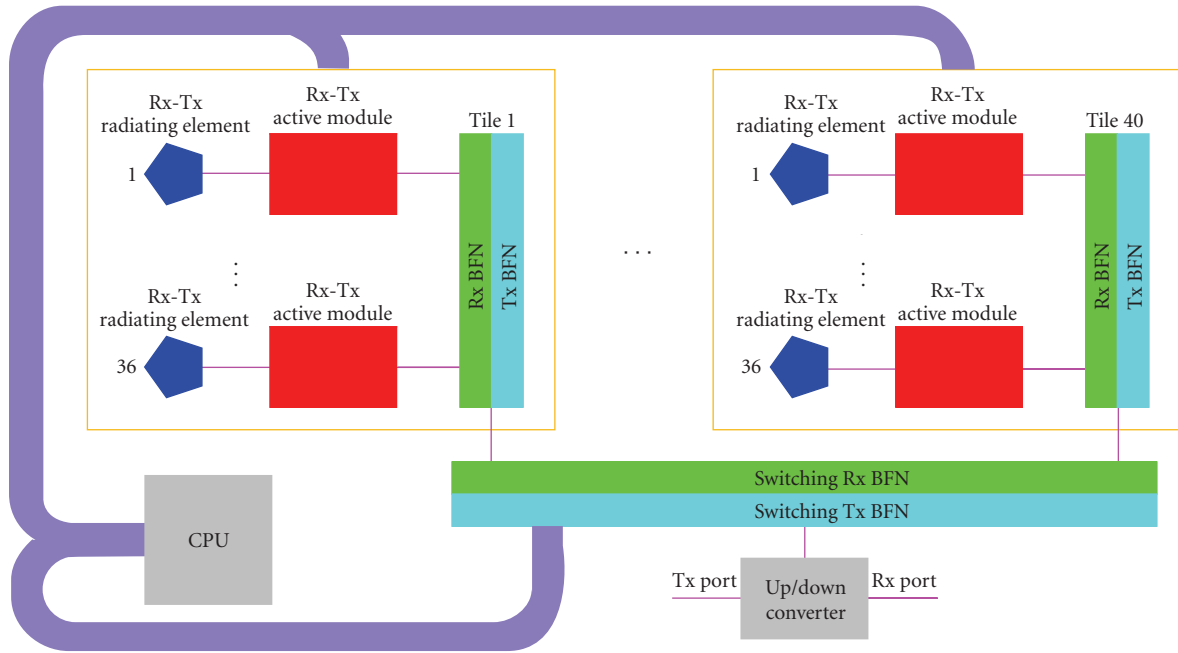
Rx-Tx radiating element

Rx-Tx active module

Tile 1

1

⋮

Rx-Tx radiating element

Rx-Tx active module

36

Rx BFN

Tx BFN

. . .

Rx-Tx radiating element

Rx-Tx active module

Tile 40

1

⋮

Rx-Tx radiating element

Rx-Tx active module

36

Rx BFN

Tx BFN

Switching Rx BFN

Switching Tx BFN

CPU

Tx port

Up/down converter

Rx port